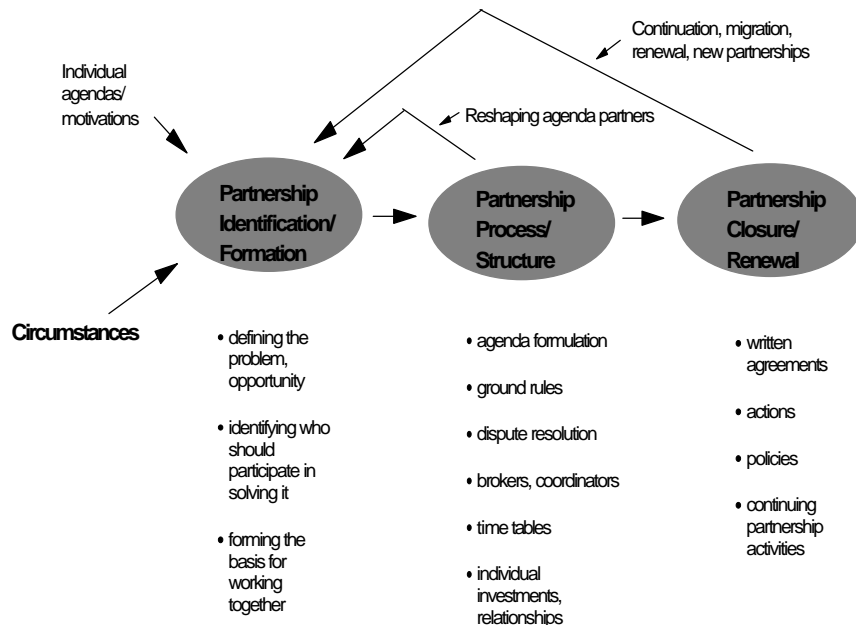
Continuation, migration, renewal, new partnerships

Individual agendas/ motivations

Reshaping agenda partners

Partnership Identification/ Formation

Partnership Process/ Structure

Partnership Closure/ Renewal

Circumstances

• defining the problem, opportunity

• identifying who should participate in solving it

• forming the basis for working together

• agenda formulation

• ground rules

• dispute resolution

• brokers, coordinators

• time tables

• individual investments, relationships

• written agreements

• actions

• policies

• continuing partnership activities